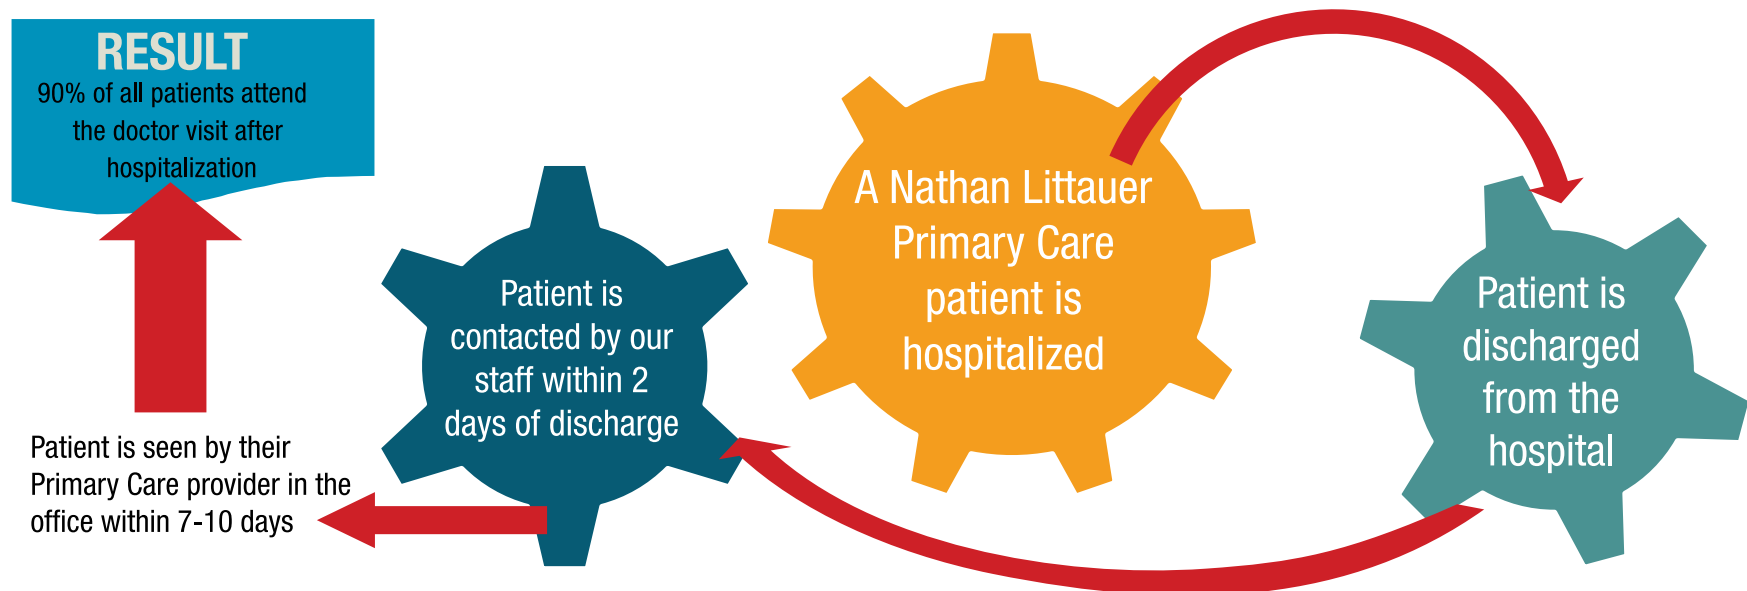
RESULT
90% of all patients attend the doctor visit after hospitalization

A Nathan Littauer Primary Care patient is hospitalized

Patient is discharged from the hospital

Patient is contacted by our staff within 2 days of discharge

Patient is seen by their Primary Care provider in the office within 7-10 days